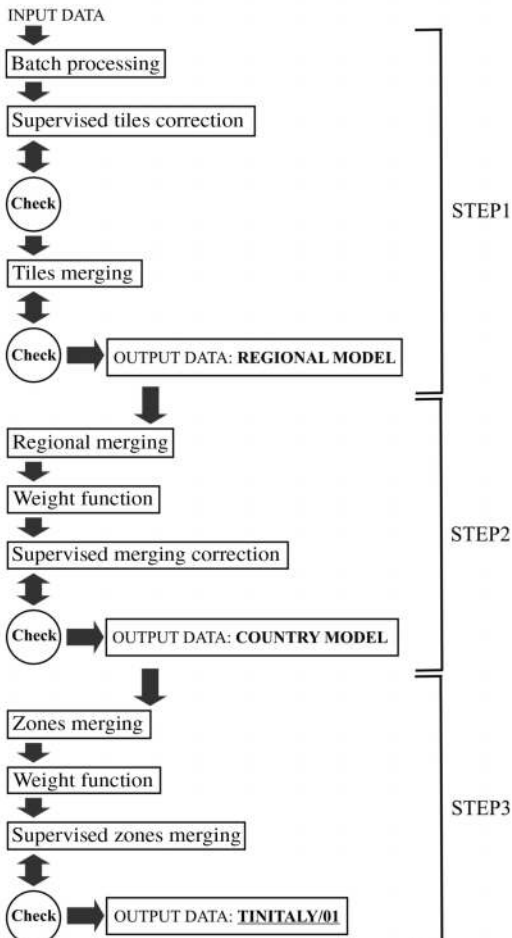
INPUT DATA

Batch processing

Supervised tiles correction

Check

Tiles merging

Check

OUTPUT DATA: **REGIONAL MODEL**

STEP1

Regional merging

Weight function

Supervised merging correction

Check

OUTPUT DATA: **COUNTRY MODEL**

STEP2

Zones merging

Weight function

Supervised zones merging

Check

OUTPUT DATA: **TINITALY/01**

STEP3